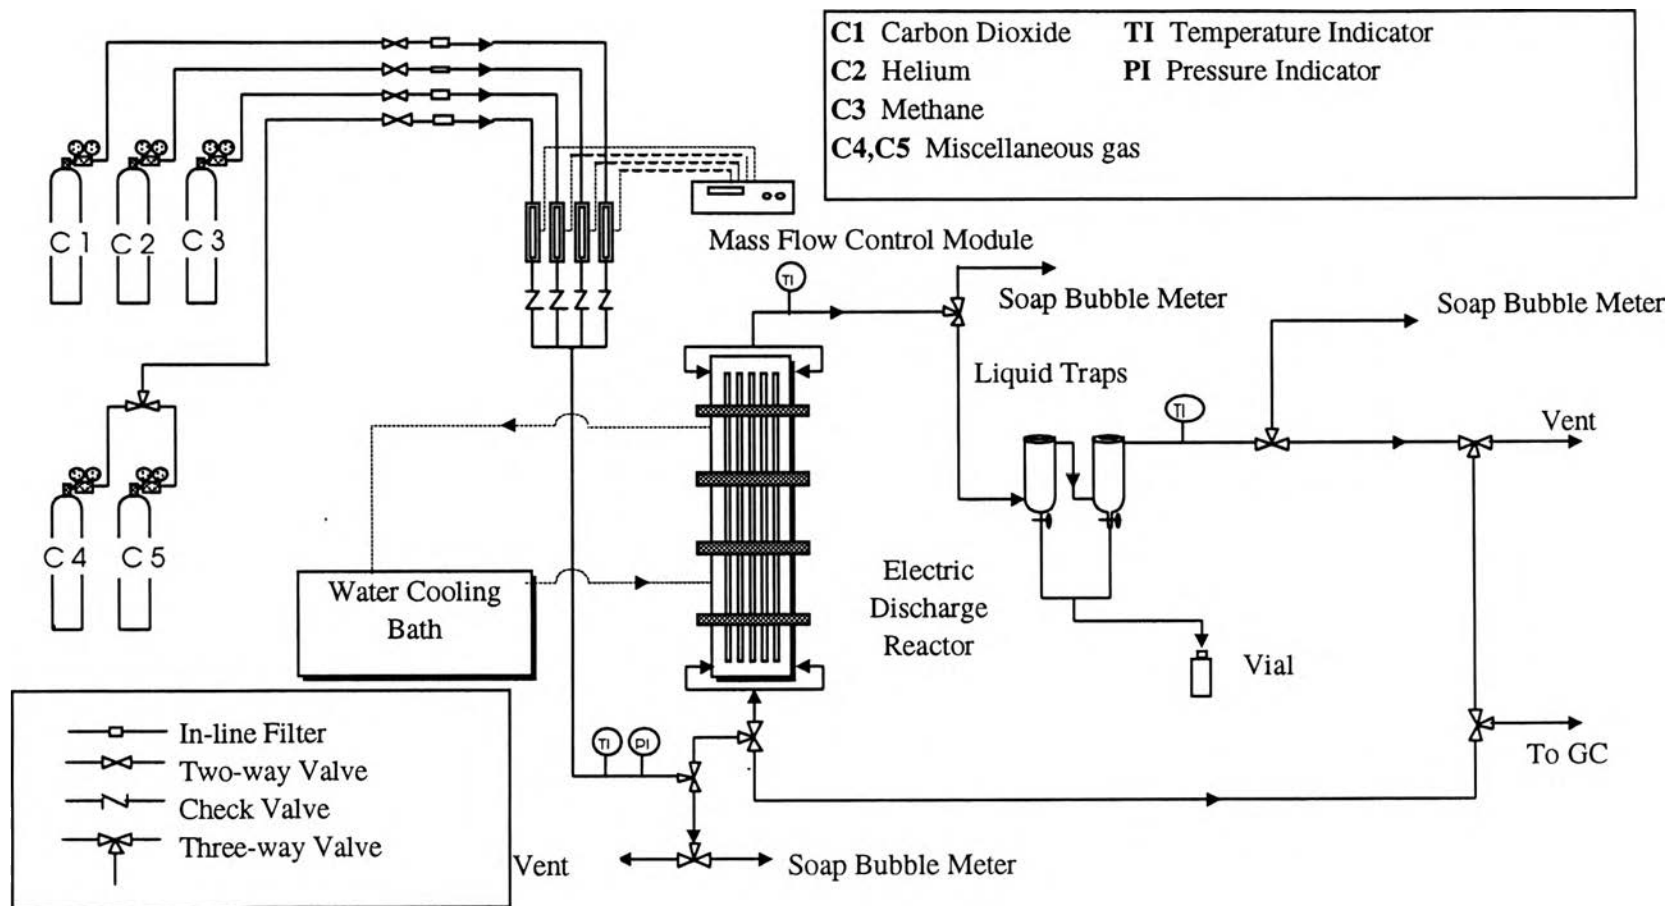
C1 Carbon Dioxide
C2 Helium
C3 Methane
C4,C5 Miscellaneous gas

TI Temperature Indicator
PI Pressure Indicator

C1
C2
C3

Mass Flow Control Module

TI

Soap Bubble Meter

Soap Bubble Meter

Liquid Traps

TI

Vent

C4
C5

Water Cooling Bath

Electric Discharge Reactor

Vial

In-line Filter
Two-way Valve
Check Valve
Three-way Valve

TI
PI

To GC

Vent
Soap Bubble Meter